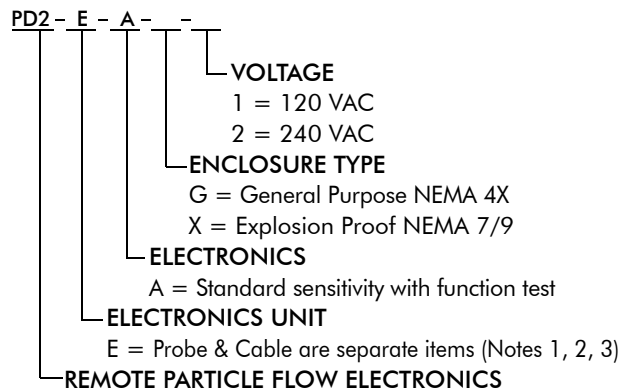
PD2 – E – A – \_ – \_

VOLTAGE
1 = 120 VAC
2 = 240 VAC

ENCLOSURE TYPE
G = General Purpose NEMA 4X
X = Explosion Proof NEMA 7/9

ELECTRONICS
A = Standard sensitivity with function test

ELECTRONICS UNIT
E = Probe & Cable are separate items (Notes 1, 2, 3)

REMOTE PARTICLE FLOW ELECTRONICS